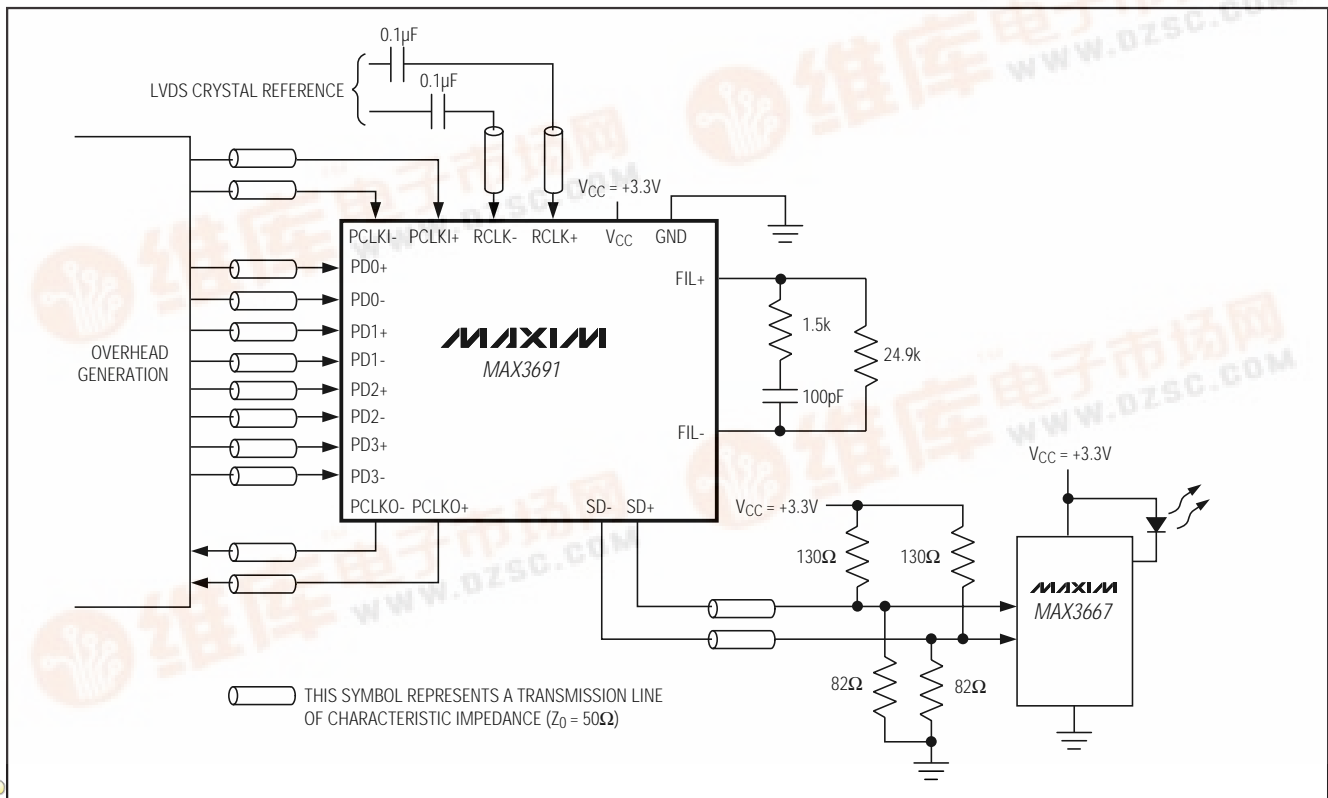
0.1µF

LVDS CRYSTAL REFERENCE

0.1µF

$V_{CC}$ = +3.3V

PCLKI- PCLKI+ RCLK- RCLK+ $V_{CC}$ GND

PD0+

PD0-

PD1+

PD1-

PD2+

PD2-

PD3+

PD3-

PCLKO- PCLKO+

SD- SD+

FIL+

FIL-

1.5k

24.9k

100pF

MAXIM

MAX3691

OVERHEAD GENERATION

$V_{CC}$ = +3.3V

$V_{CC}$ = +3.3V

130Ω

130Ω

82Ω

82Ω

MAXIM

MAX3667

THIS SYMBOL REPRESENTS A TRANSMISSION LINE OF CHARACTERISTIC IMPEDANCE ($Z_0$ = 50Ω)

www.dzsc.com